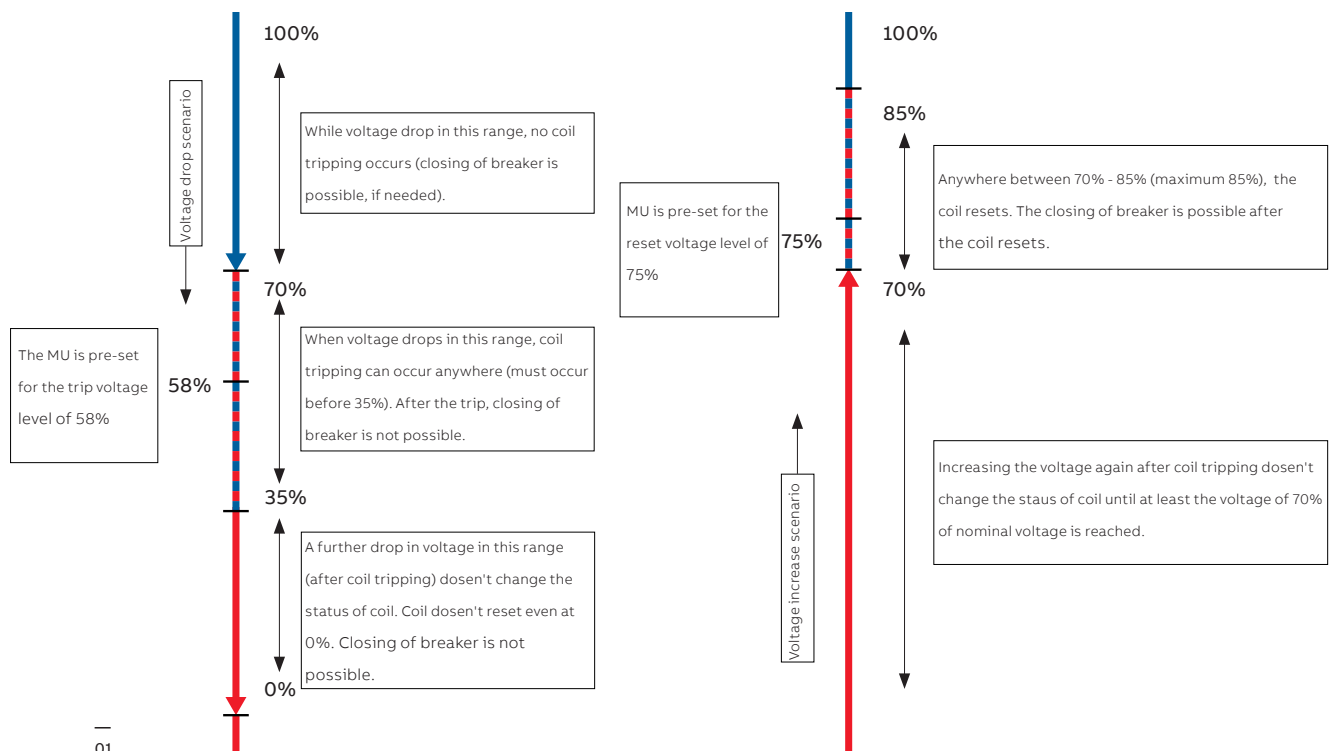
Voltage drop scenario

100%

While voltage drop in this range, no coil tripping occurs (closing of breaker is possible, if needed).

70%

The MU is pre-set for the trip voltage level of 58%

58%

When voltage drops in this range, coil tripping can occur anywhere (must occur before 35%). After the trip, closing of breaker is not possible.

35%

A further drop in voltage in this range (after coil tripping) dosen't change the status of coil. Coil dosen't reset even at 0%. Closing of breaker is not possible.

0%

—
01

100%

85%

MU is pre-set for the reset voltage level of 75%

75%

Anywhere between 70% - 85% (maximum 85%), the coil resets. The closing of breaker is possible after the coil resets.

70%

Voltage increase scenario

Increasing the voltage again after coil tripping dosen't change the staus of coil until at least the voltage of 70% of nominal voltage is reached.